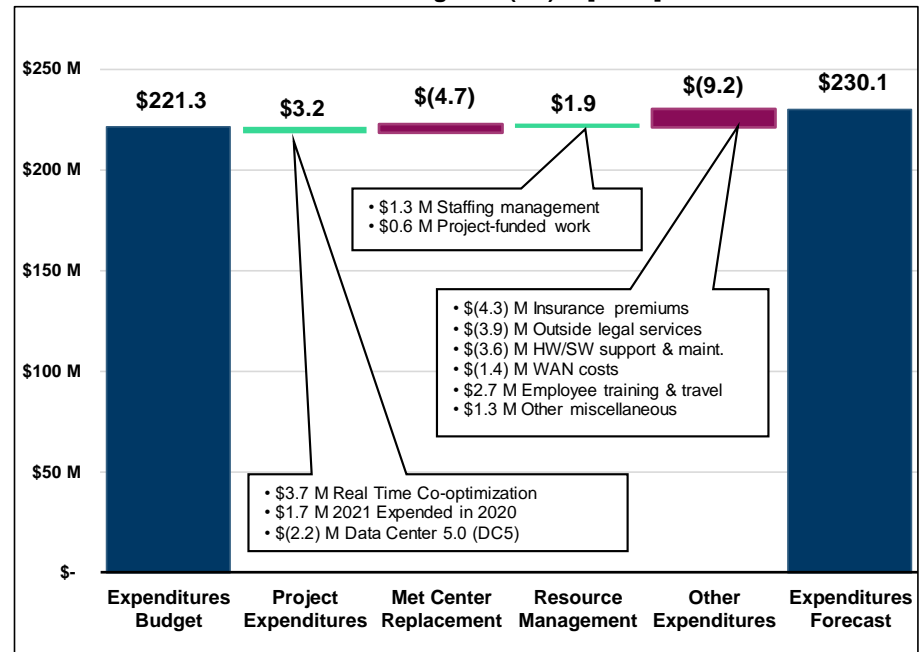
$250 M
$200 M
$150 M
$100 M
$50 M
$-

$221.3
$3.2
$(4.7)
$1.9
$(9.2)
$230.1

• \$1.3 M Staffing management
• \$0.6 M Project-funded work

• \$(4.3) M Insurance premiums
• \$(3.9) M Outside legal services
• \$(3.6) M HW/SW support & maint.
• \$(1.4) M WAN costs
• \$2.7 M Employee training & travel
• \$1.3 M Other miscellaneous

• \$3.7 M Real Time Co-optimization
• \$1.7 M 2021 Expended in 2020
• \$(2.2) M Data Center 5.0 (DC5)

Expenditures Budget
Project Expenditures
Met Center Replacement
Resource Management
Other Expenditures
Expenditures Forecast